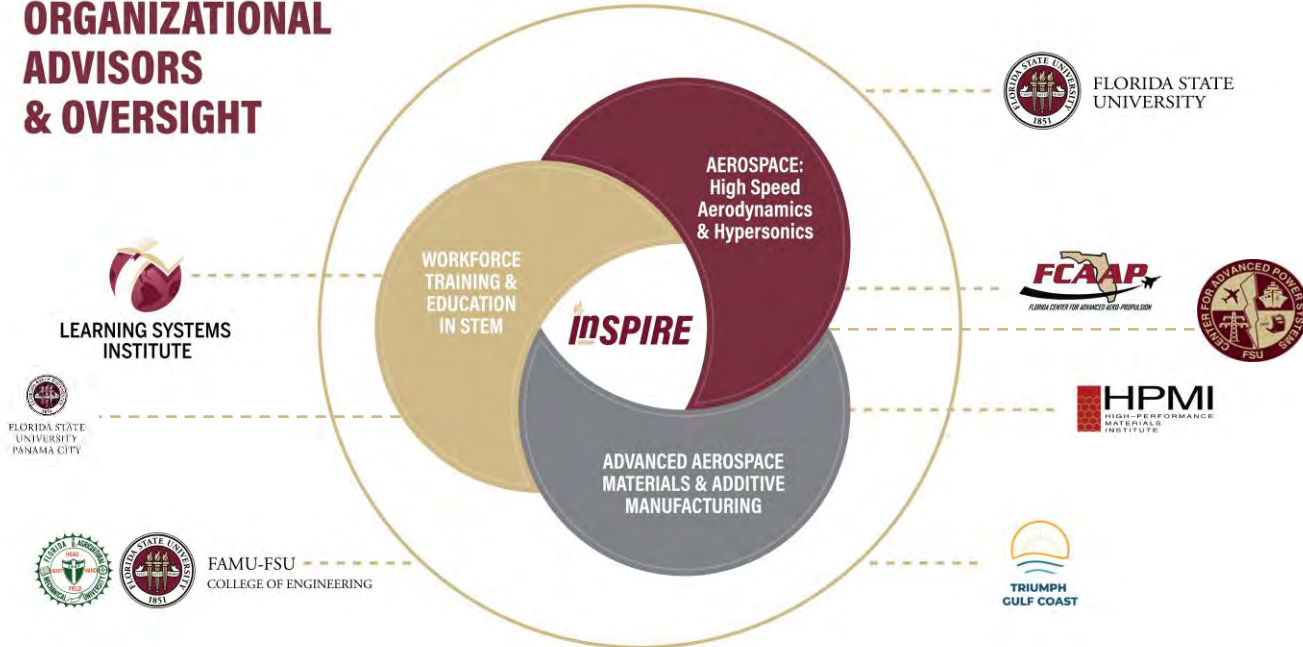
ORGANIZATIONAL ADVISORS & OVERSIGHT

FLORIDA STATE UNIVERSITY

AEROSPACE: High Speed Aerodynamics & Hypersonics

WORKFORCE TRAINING & EDUCATION IN STEM

INSPIRE

LEARNING SYSTEMS INSTITUTE

FCAAP
FLORIDA CENTER FOR ADVANCED AERO-PROPULSION

CENTER FOR ADVANCED POWER SYSTEMS
FSU

FLORIDA STATE UNIVERSITY PANAMA CITY

HPMI
HIGH-PERFORMANCE MATERIALS INSTITUTE

ADVANCED AEROSPACE MATERIALS & ADDITIVE MANUFACTURING

FAMU-FSU
COLLEGE OF ENGINEERING

TRIUMPH GULF COAST

FLORIDA STATE UNIVERSITY
1851